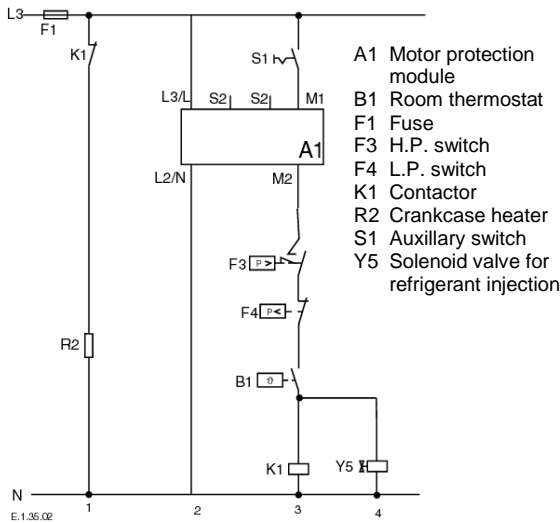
L3
F1
K1
S1
L3/L S2 S2 M1
A1
L2/N M2
F3 P>
F4 P<
R2
B1 ϑ
K1
Y5
N
1 2 3 4
E.1.35.02

A1 Motor protection module
B1 Room thermostat
F1 Fuse
F3 H.P. switch
F4 L.P. switch
K1 Contactor
R2 Crankcase heater
S1 Auxillary switch
Y5 Solenoid valve for refrigerant injection